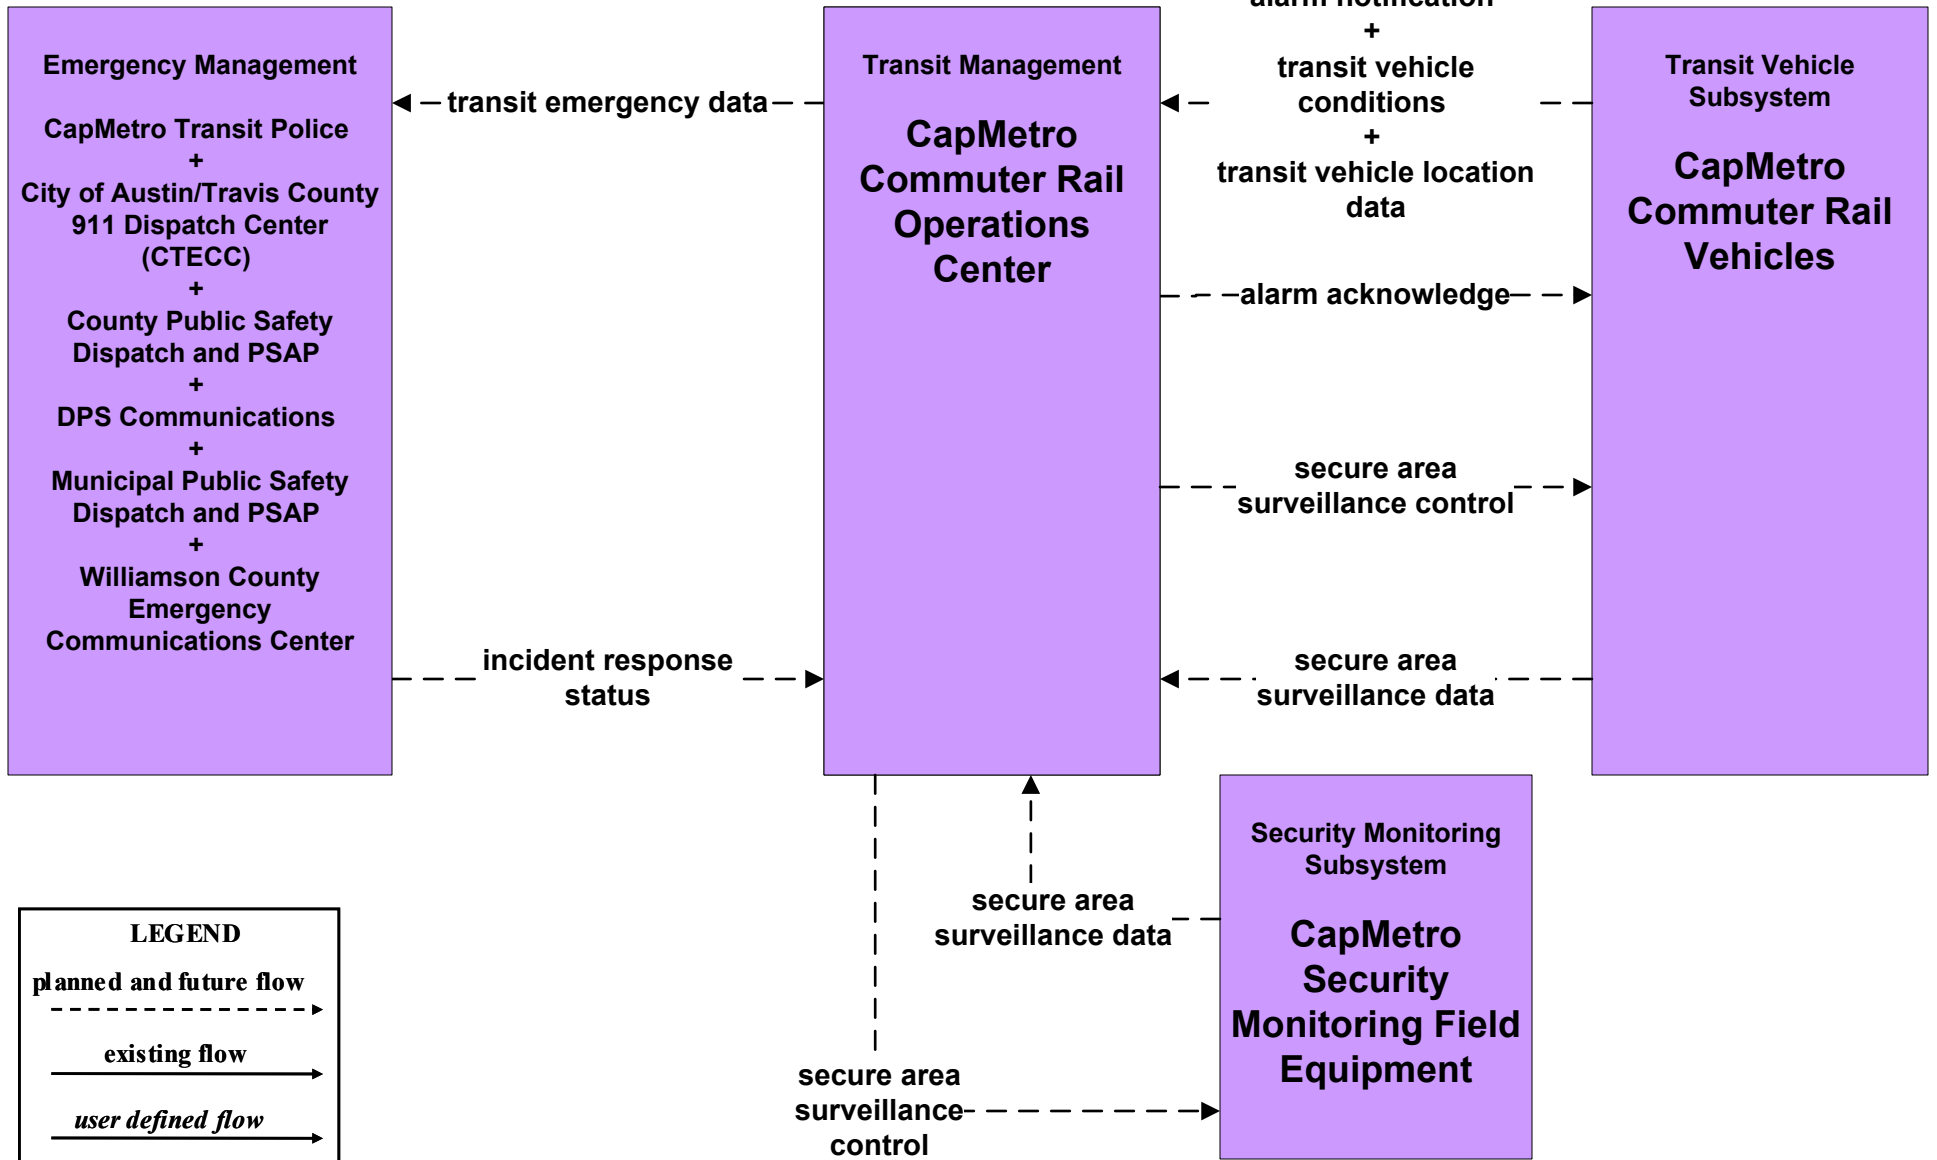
Emergency Management

CapMetro Transit Police
+
City of Austin/Travis County 911 Dispatch Center (CTECC)
+
County Public Safety Dispatch and PSAP
+
DPS Communications
+
Municipal Public Safety Dispatch and PSAP
+
Williamson County Emergency Communications Center

transit emergency data

incident response status

Transit Management

CapMetro Commuter Rail Operations Center

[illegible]
+
transit vehicle conditions
+
transit vehicle location data

alarm acknowledge

secure area surveillance control

secure area surveillance data

Transit Vehicle Subsystem

CapMetro Commuter Rail Vehicles

secure area surveillance data

secure area surveillance control

Security Monitoring Subsystem

CapMetro Security Monitoring Field Equipment

LEGEND
planned and future flow
existing flow
user defined flow